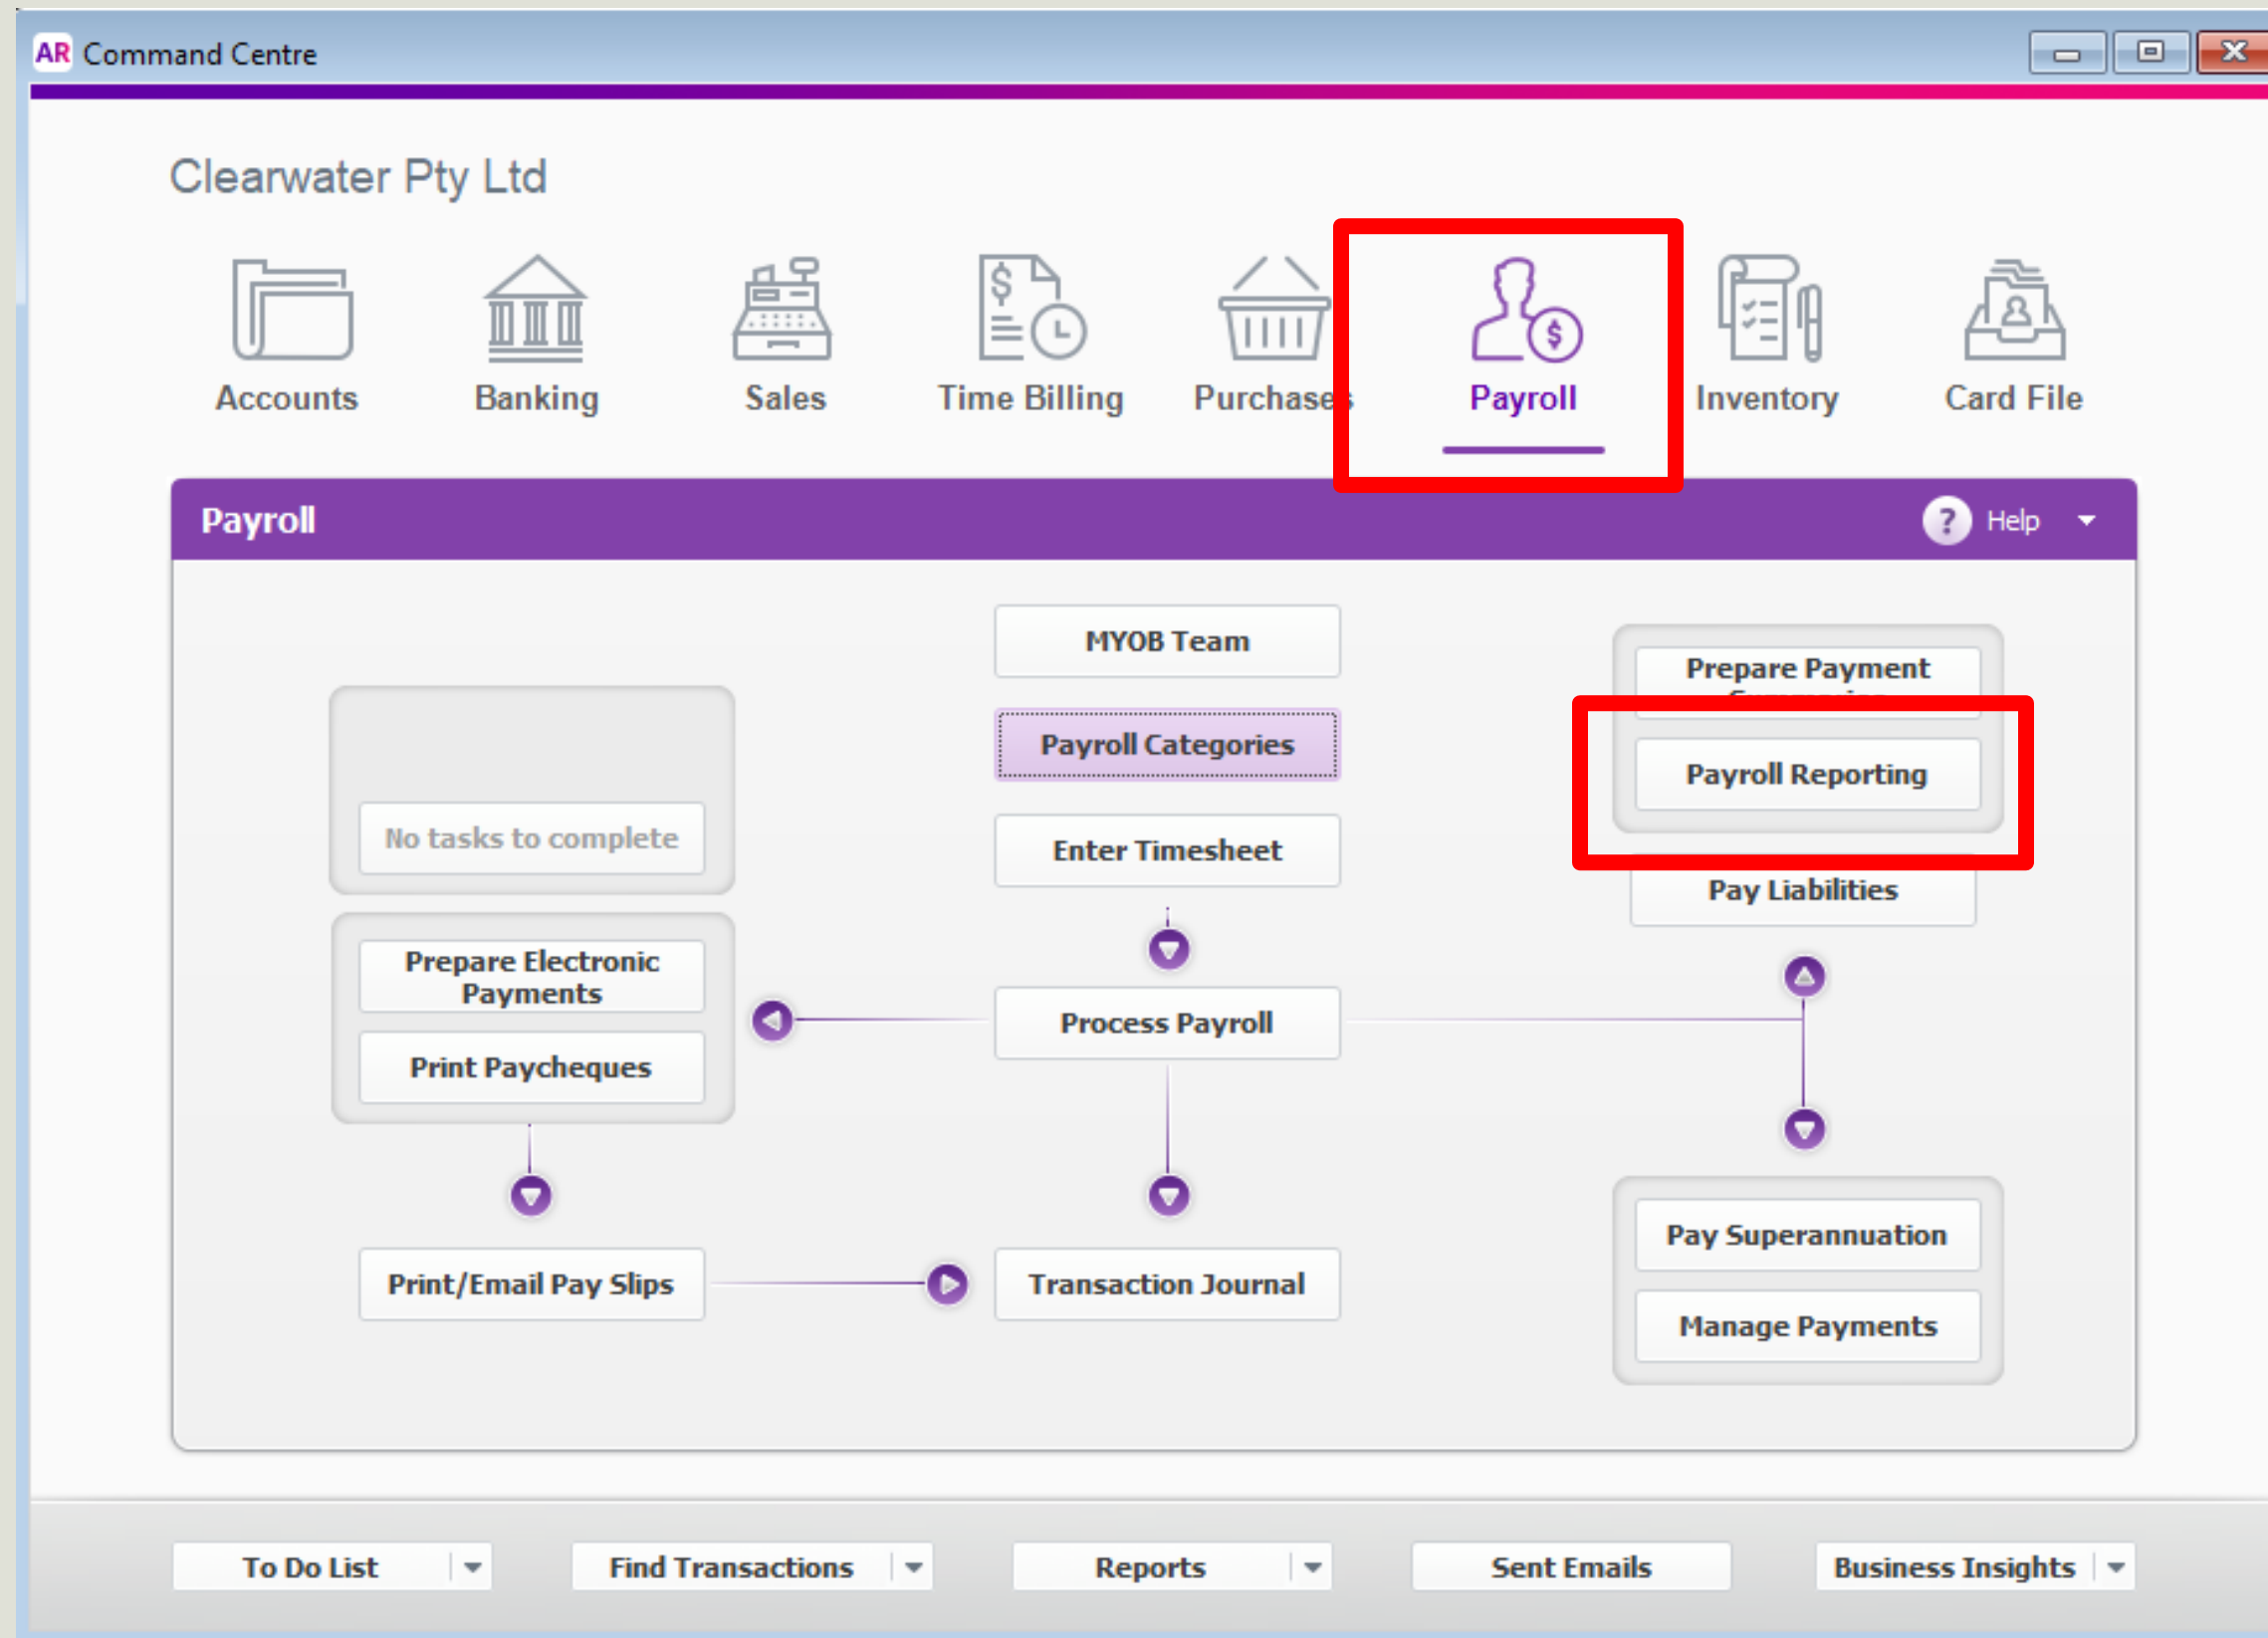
AR Command Centre

Clearwater Pty Ltd

Accounts
Banking
Sales
Time Billing
Purchases
Payroll
Inventory
Card File

Payroll
Help

MYOB Team
Payroll Categories
Enter Timesheet
Process Payroll
Transaction Journal

No tasks to complete

Prepare Electronic Payments
Print Paycheques
Print/Email Pay Slips

Prepare Payment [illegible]
Payroll Reporting
Pay Liabilities
Pay Superannuation
Manage Payments

To Do List
Find Transactions
Reports
Sent Emails
Business Insights